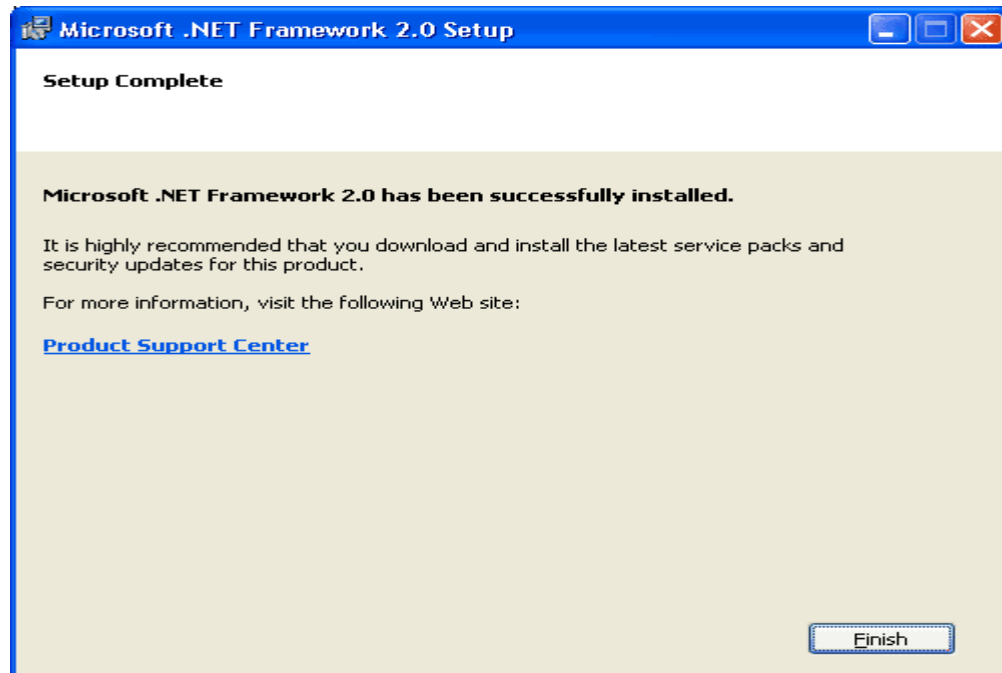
Microsoft .NET Framework 2.0 Setup

Setup Complete

Microsoft .NET Framework 2.0 has been successfully installed.

It is highly recommended that you download and install the latest service packs and security updates for this product.

For more information, visit the following Web site:

Product Support Center

Finish